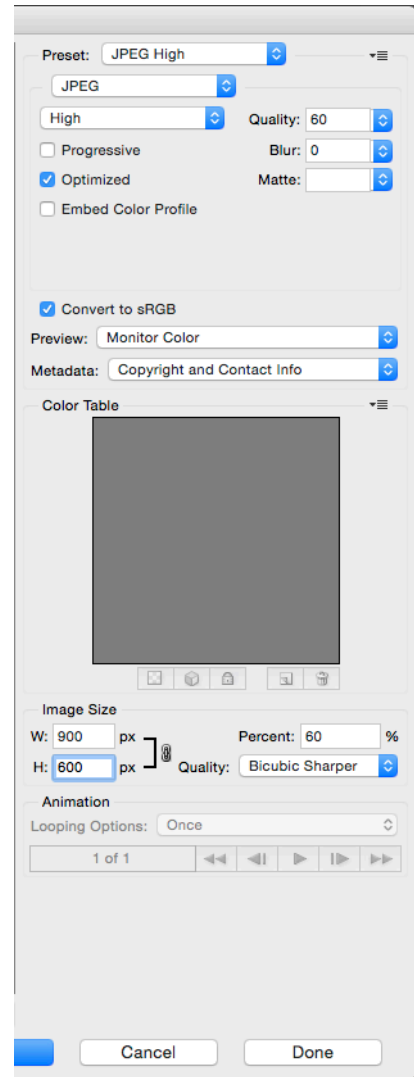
Preset: JPEG High

JPEG

High

Quality: 60

Progressive

Blur: 0

Optimized

Matte:

Embed Color Profile

Convert to sRGB

Preview: Monitor Color

Metadata: Copyright and Contact Info

Color Table

Image Size

W: 900 px

H: 600 px

Percent: 60 %

Quality: Bicubic Sharper

Animation

Looping Options: Once

1 of 1

Cancel

Done